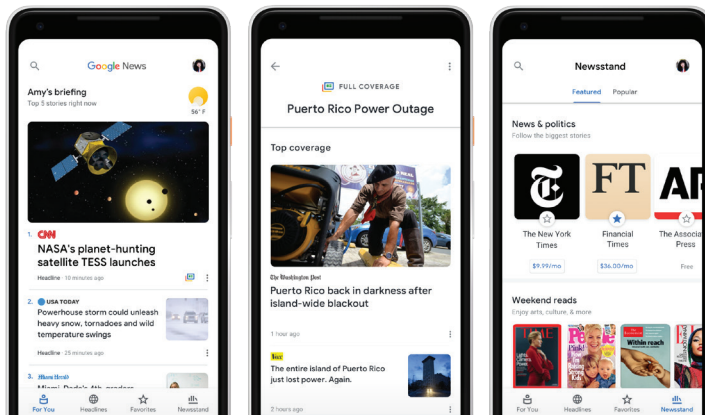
Google News

Amy's briefing
Top 5 stories right now
56° F

1. CNN
NASA's planet-hunting satellite TESS launches
Headline · 10 minutes ago

2. USA TODAY
Powerhouse storm could unleash heavy snow, tornadoes and wild temperature swings
Headline · 25 minutes ago

3. Miami Herald
Miami-Dade's 4th graders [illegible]

For You
Headlines
Favorites
Newsstand

FULL COVERAGE
Puerto Rico Power Outage

Top coverage

The Washington Post
Puerto Rico back in darkness after island-wide blackout
1 hour ago

Vice
The entire island of Puerto Rico just lost power. Again.
2 hours ago

Newsstand
Featured
Popular

News & politics
Follow the biggest stories

The New York Times
$9.99/mo

FT
Financial Times
$36.00/mo

AP
The Associated Press
Free

Weekend reads
Enjoy arts, culture, & more

TIME
People
Within reach

For You
Headlines
Favorites
Newsstand